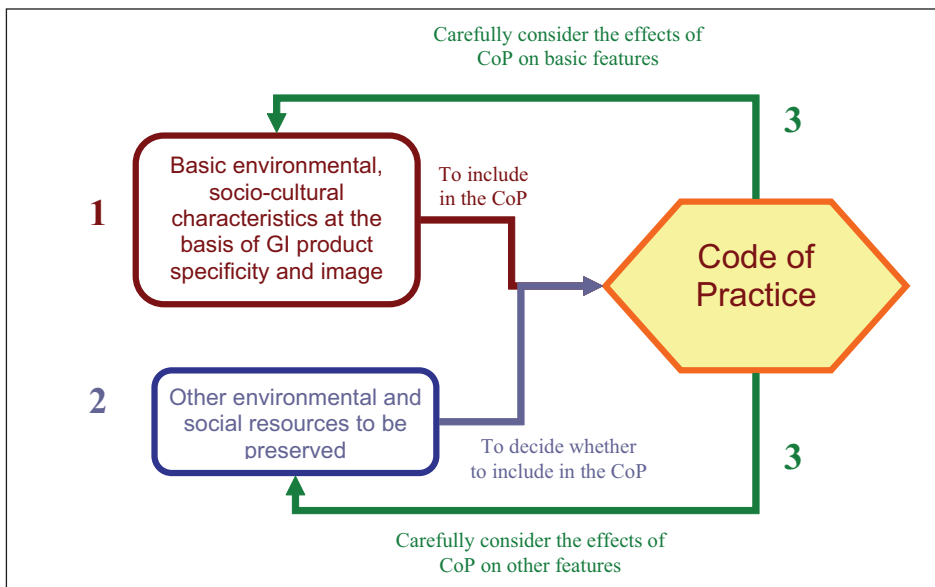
Carefully consider the effects of CoP on basic features

3

1

Basic environmental, socio-cultural characteristics at the basis of GI product specificity and image

To include in the CoP

Code of Practice

2

Other environmental and social resources to be preserved

To decide whether to include in the CoP

3

Carefully consider the effects of CoP on other features